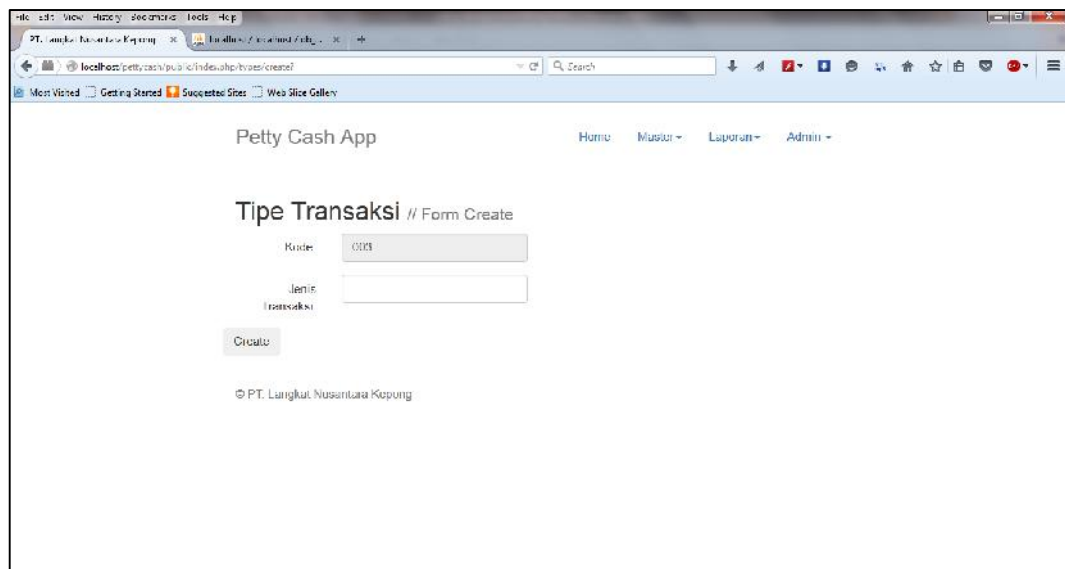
File Edit View History Bookmarks Tools Help

PT. Langkat Nusantara Kepong × localhost / localhost / pettycash × +

localhost/pettycash/public/index.php/types/create?

Search

Most Visited Getting Started Suggested Sites Web Slice Gallery

Petty Cash App

Home Master ▾ Laporan ▾ Admin ▾

Tipe Transaksi // Form Create

Kode 003

Jenis Transaksi

Create

© PT. Langkat Nusantara Kepong